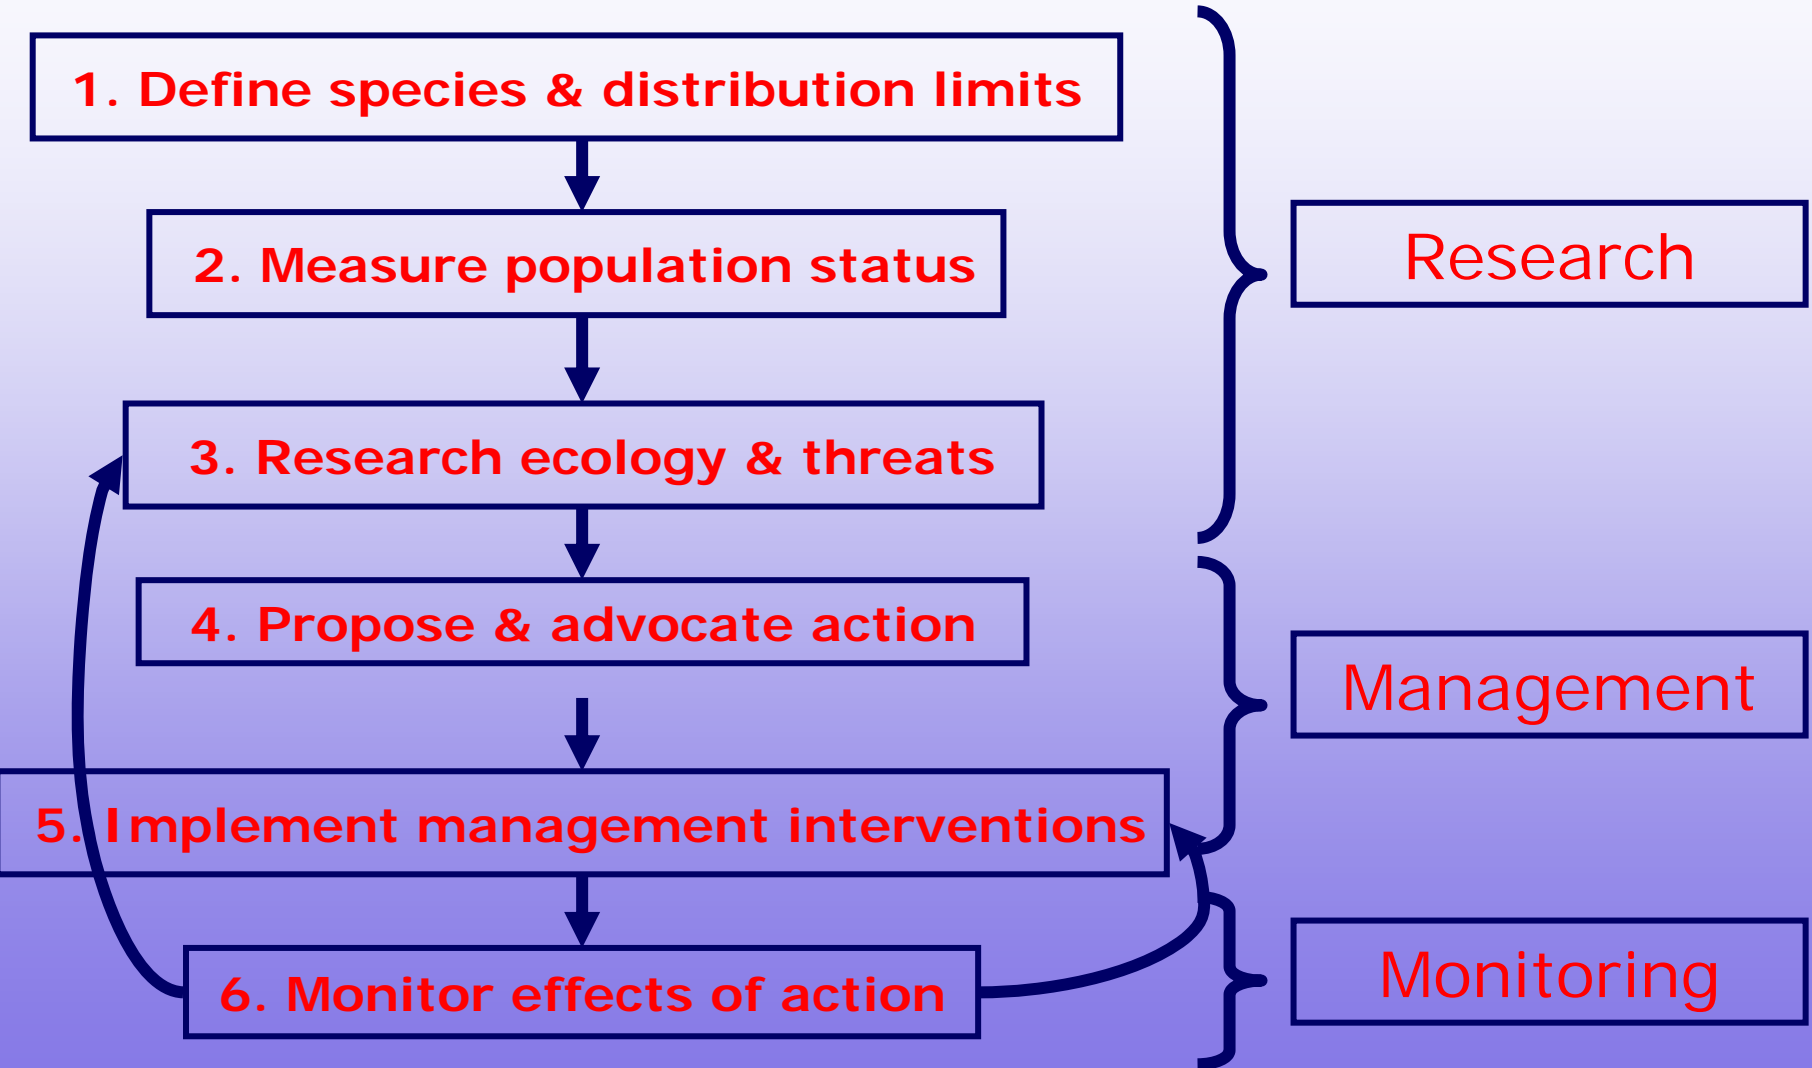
1. Define species & distribution limits

2. Measure population status

3. Research ecology & threats

4. Propose & advocate action

5. Implement management interventions

6. Monitor effects of action

Research

Management

Monitoring